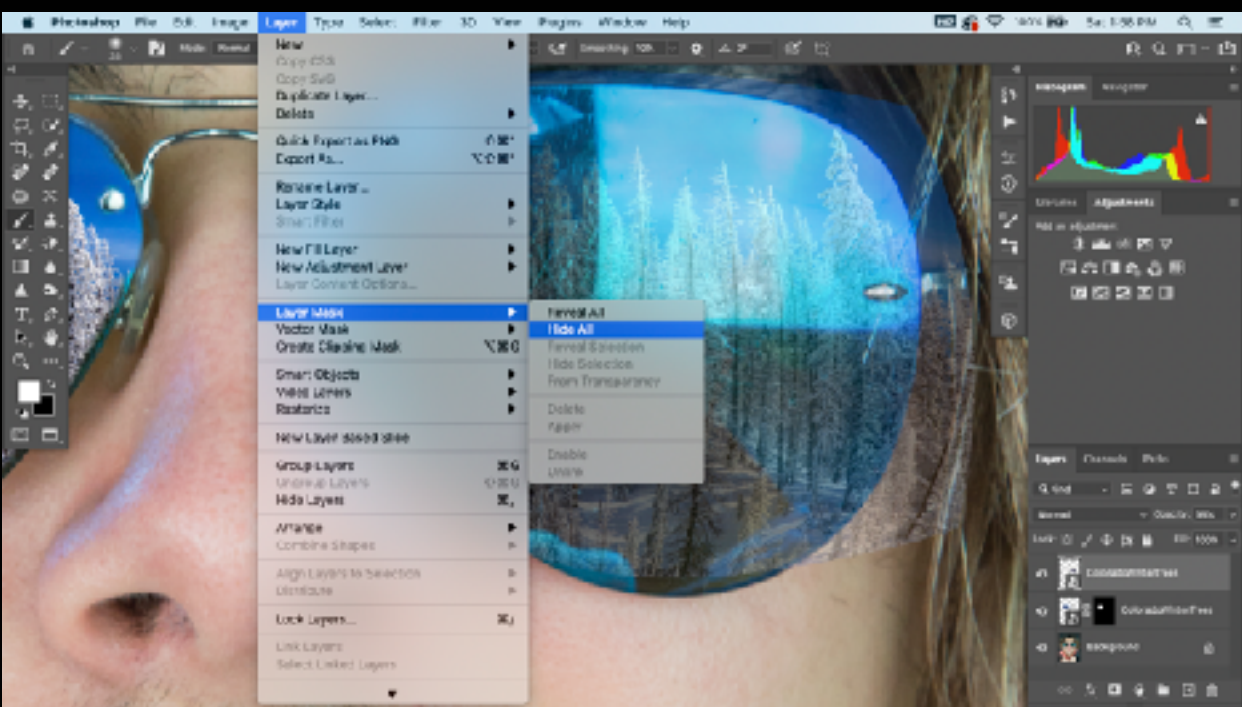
Photoshop File Edit Image Layer Type Select Filter 3D View Plugins Window Help

100% Sat 1:38 PM

New
Copy CSS
Copy SVG
Duplicate Layer...
Delete

Quick Export as PNG
Export As...

Rename Layer...
Layer Style
Smart Filter

New Fill Layer
New Adjustment Layer
Layer Content Options...

Layer Mask
Vector Mask
Create Clipping Mask

Smart Objects
Video Layers
Rasterize

New Layer Based Slice

Group Layers
Ungroup Layers
Hide Layers

Arrange
Combine Shapes

Align Layers to Selection
Distribute

Lock Layers...

Link Layers
Select Linked Layers

Reveal All
Hide All
Reveal Selection
Hide Selection
From Transparency

Delete
Apply

Enable
Unlink

Histogram Navigator

Libraries Adjustments
Add an adjustment

Layers Channels Paths
Kind
Normal Opacity: 100%
Lock: Fill: 100%
ColoradoWinterTrees
ColoradoWinterTrees
Background